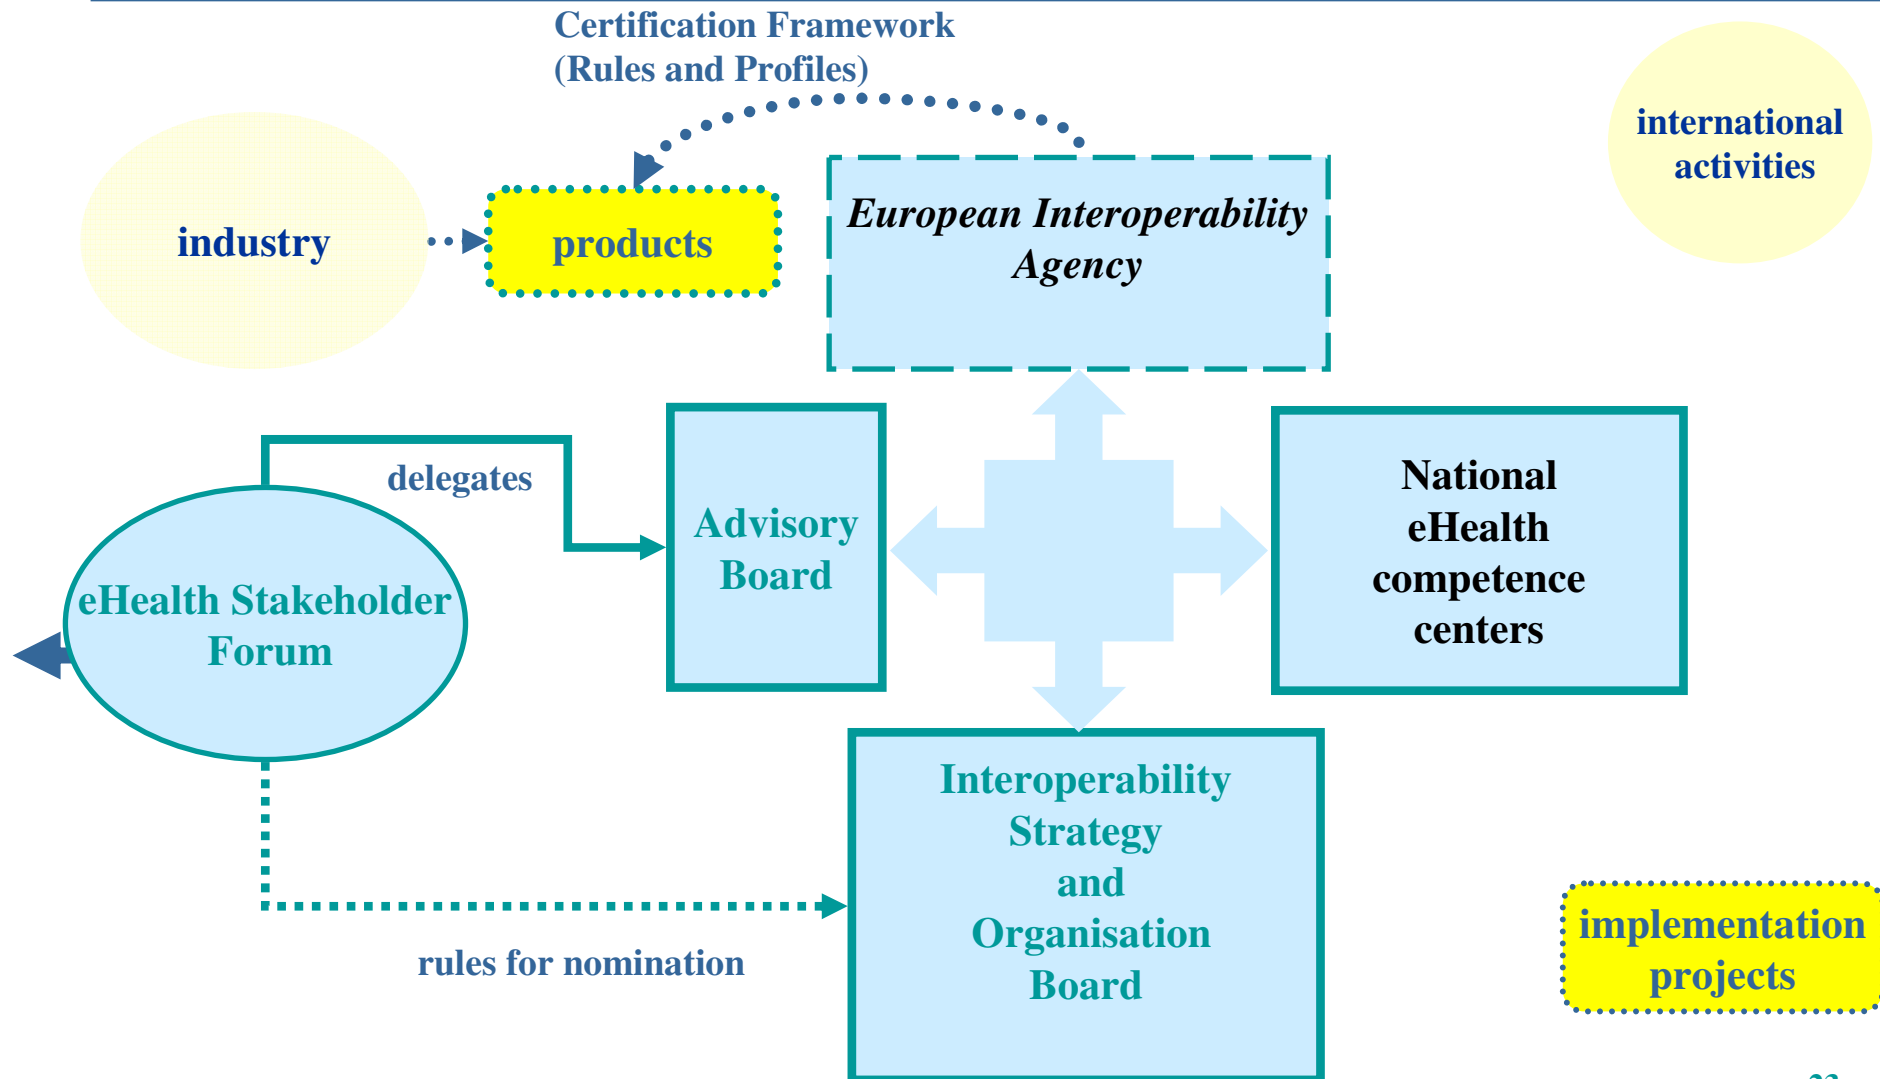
Certification Framework
(Rules and Profiles)

international activities

industry

products

European Interoperability Agency

delegates

Advisory Board

National eHealth competence centers

eHealth Stakeholder Forum

Interoperability Strategy and Organisation Board

rules for nomination

implementation projects